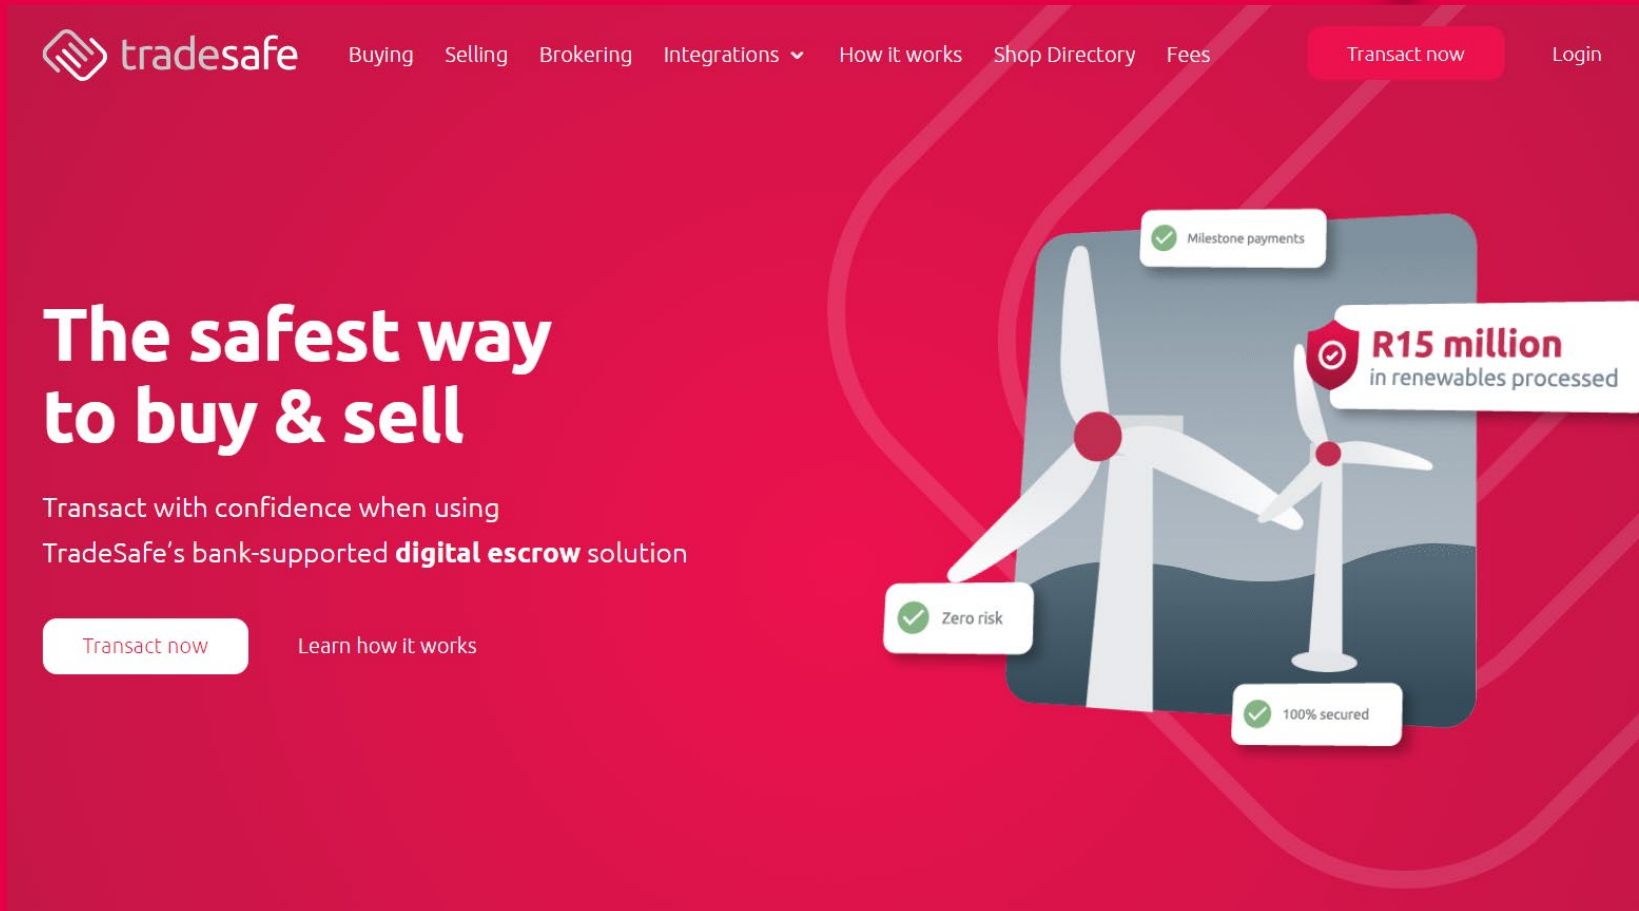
tradesafe Buying Selling Brokering Integrations How it works Shop Directory Fees Transact now Login

The safest way to buy & sell

Transact with confidence when using TradeSafe's bank-supported **digital escrow** solution

Transact now Learn how it works

Milestone payments

R15 million in renewables processed

Zero risk

100% secured